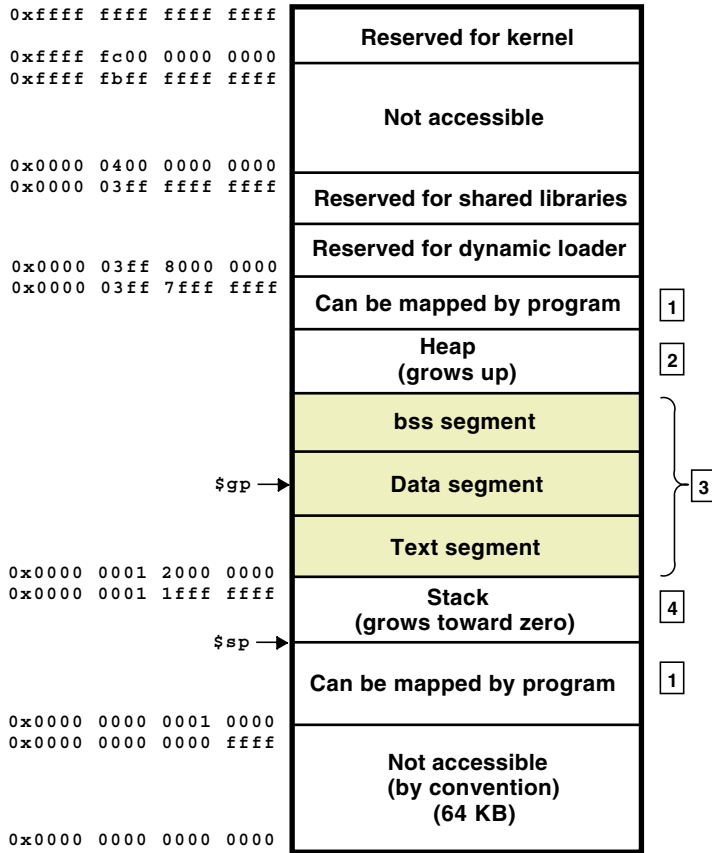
0xffff ffff ffff ffff
Reserved for kernel
0xffff fc00 0000 0000
0xffff fbff ffff ffff
Not accessible
0x0000 0400 0000 0000
0x0000 03ff ffff ffff
Reserved for shared libraries
Reserved for dynamic loader
0x0000 03ff 8000 0000
0x0000 03ff 7fff ffff
Can be mapped by program
1
Heap
(grows up)
2
bss segment
$gp
Data segment
3
Text segment
0x0000 0001 2000 0000
0x0000 0001 1fff ffff
Stack
(grows toward zero)
4
$sp
Can be mapped by program
1
0x0000 0000 0001 0000
0x0000 0000 0000 ffff
Not accessible
(by convention)
(64 KB)
0x0000 0000 0000 0000